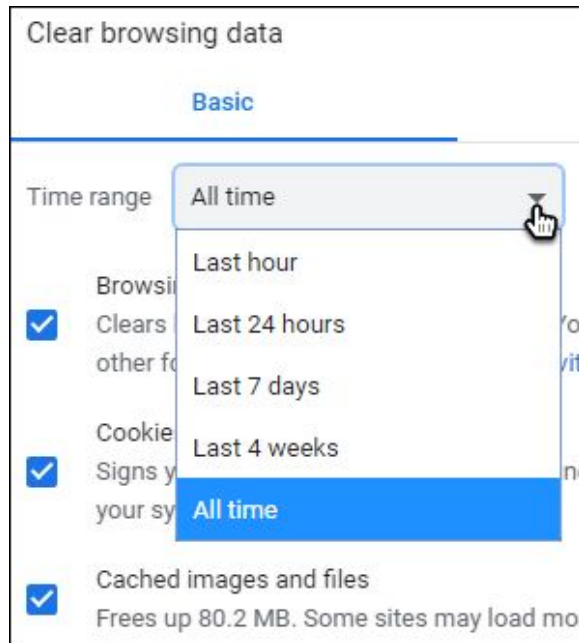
Clear browsing data

Basic

Time range All time

Last hour
Last 24 hours
Last 7 days
Last 4 weeks
All time

Browsi
Clears
other f

Yo
vit

Cookie
Signs y
your sy

n

Cached images and files
Frees up 80.2 MB. Some sites may load mo